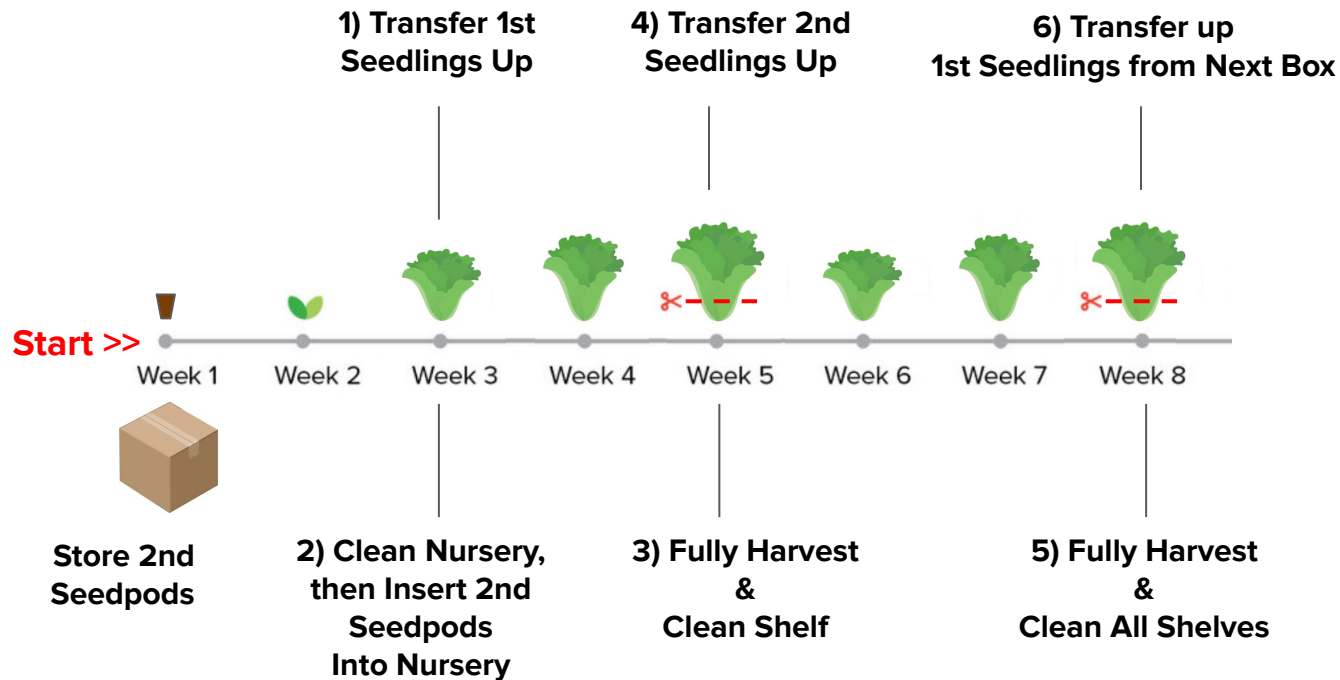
1) Transfer 1st Seedlings Up

4) Transfer 2nd Seedlings Up

6) Transfer up 1st Seedlings from Next Box

Start >>

Week 1 Week 2 Week 3 Week 4 Week 5 Week 6 Week 7 Week 8

Store 2nd Seedpods

2) Clean Nursery, then Insert 2nd Seedpods Into Nursery

3) Fully Harvest & Clean Shelf

5) Fully Harvest & Clean All Shelves